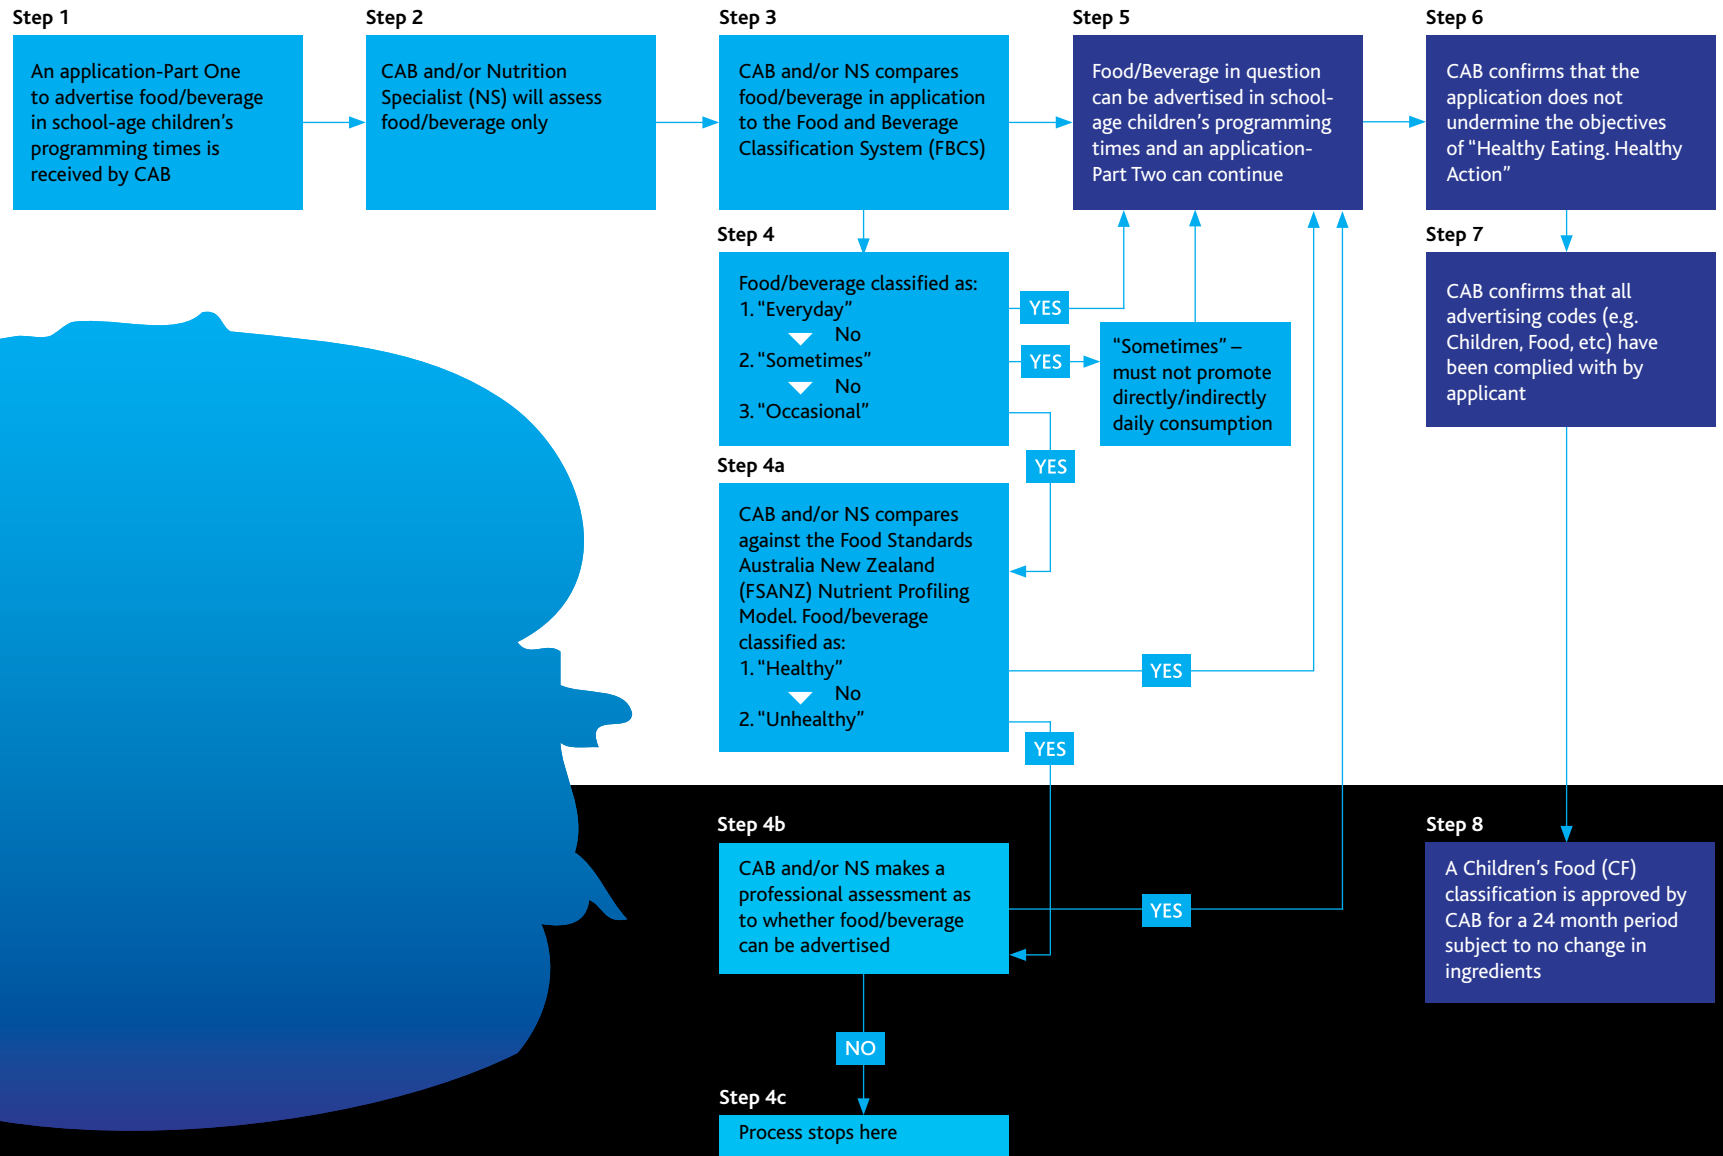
Step 1

An application-Part One to advertise food/beverage in school-age children's programming times is received by CAB

Step 2

CAB and/or Nutrition Specialist (NS) will assess food/beverage only

Step 3

CAB and/or NS compares food/beverage in application to the Food and Beverage Classification System (FBCS)

Step 5

Food/Beverage in question can be advertised in school-age children's programming times and an application-Part Two can continue

Step 6

CAB confirms that the application does not undermine the objectives of "Healthy Eating. Healthy Action"

Step 4

Food/beverage classified as:
1. "Everyday"
No
2. "Sometimes"
No
3. "Occasional"

YES

YES

"Sometimes" – must not promote directly/indirectly daily consumption

Step 7

CAB confirms that all advertising codes (e.g. Children, Food, etc) have been complied with by applicant

YES

Step 4a

CAB and/or NS compares against the Food Standards Australia New Zealand (FSANZ) Nutrient Profiling Model. Food/beverage classified as:
1. "Healthy"
No
2. "Unhealthy"

YES

YES

Step 4b

CAB and/or NS makes a professional assessment as to whether food/beverage can be advertised

YES

Step 8

A Children's Food (CF) classification is approved by CAB for a 24 month period subject to no change in ingredients

NO

Step 4c

Process stops here